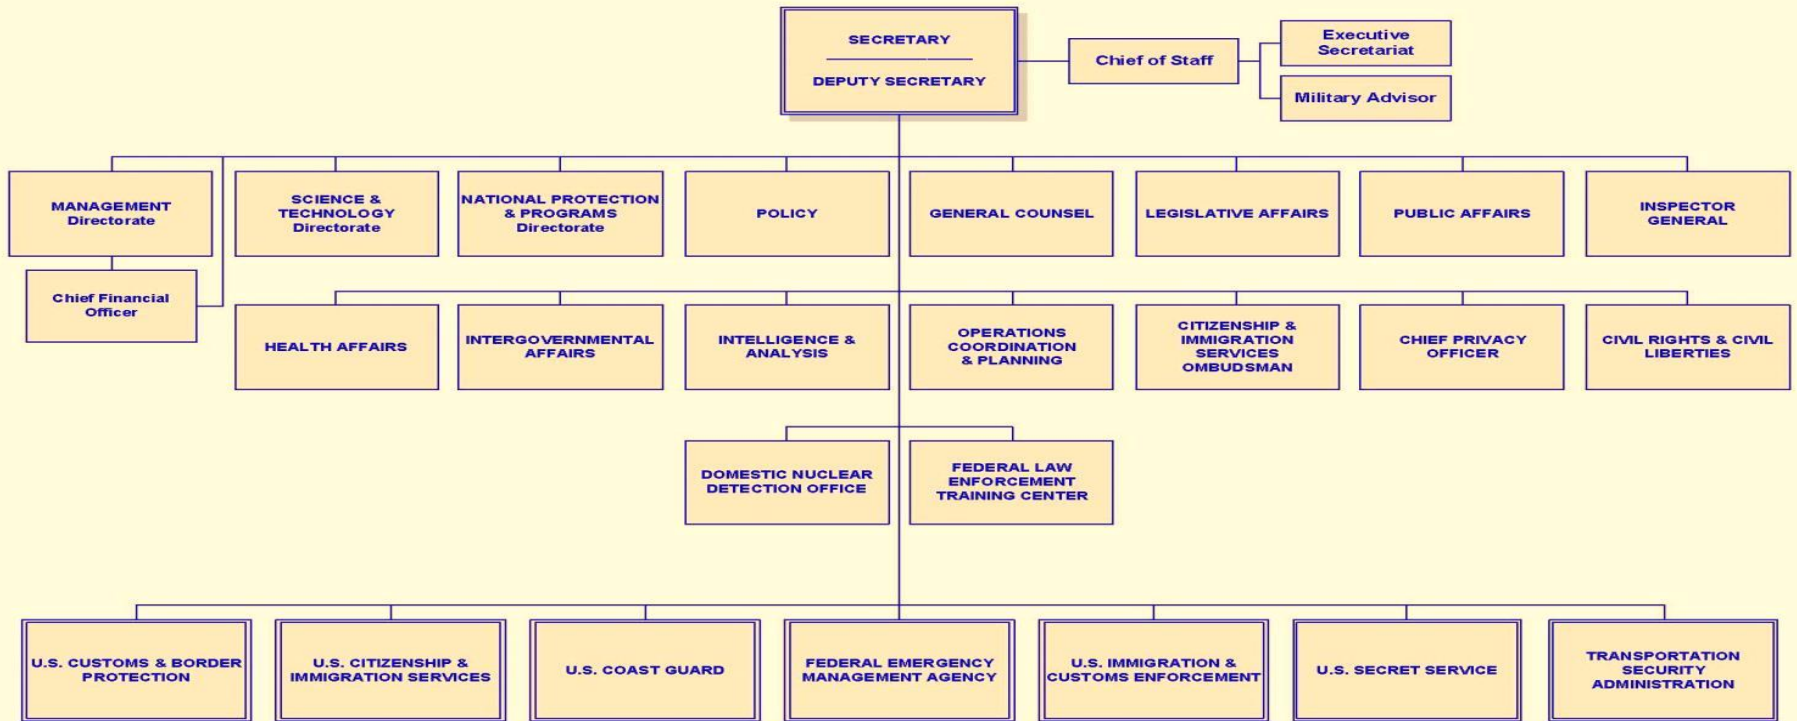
SECRETARY

DEPUTY SECRETARY

Chief of Staff

Executive Secretariat

Military Advisor

MANAGEMENT Directorate

Chief Financial Officer

SCIENCE & TECHNOLOGY Directorate

NATIONAL PROTECTION & PROGRAMS Directorate

POLICY

GENERAL COUNSEL

LEGISLATIVE AFFAIRS

PUBLIC AFFAIRS

INSPECTOR GENERAL

HEALTH AFFAIRS

INTERGOVERNMENTAL AFFAIRS

INTELLIGENCE & ANALYSIS

OPERATIONS COORDINATION & PLANNING

CITIZENSHIP & IMMIGRATION SERVICES OMBUDSMAN

CHIEF PRIVACY OFFICER

CIVIL RIGHTS & CIVIL LIBERTIES

DOMESTIC NUCLEAR DETECTION OFFICE

FEDERAL LAW ENFORCEMENT TRAINING CENTER

U.S. CUSTOMS & BORDER PROTECTION

U.S. CITIZENSHIP & IMMIGRATION SERVICES

U.S. COAST GUARD

FEDERAL EMERGENCY MANAGEMENT AGENCY

U.S. IMMIGRATION & CUSTOMS ENFORCEMENT

U.S. SECRET SERVICE

TRANSPORTATION SECURITY ADMINISTRATION